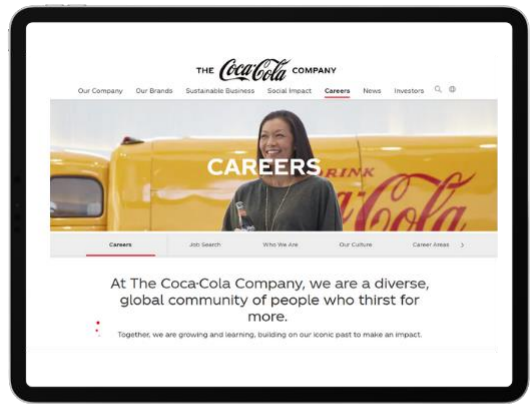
THE Coca-Cola COMPANY

Our Company Our Brands Sustainable Business Social Impact Careers News Investors

DRINK Coca-Cola

CAREERS

Careers Job Search Who We Are Our Culture Career Areas

At The Coca-Cola Company, we are a diverse, global community of people who thirst for more.

Together, we are growing and learning, building on our iconic past to make an impact.